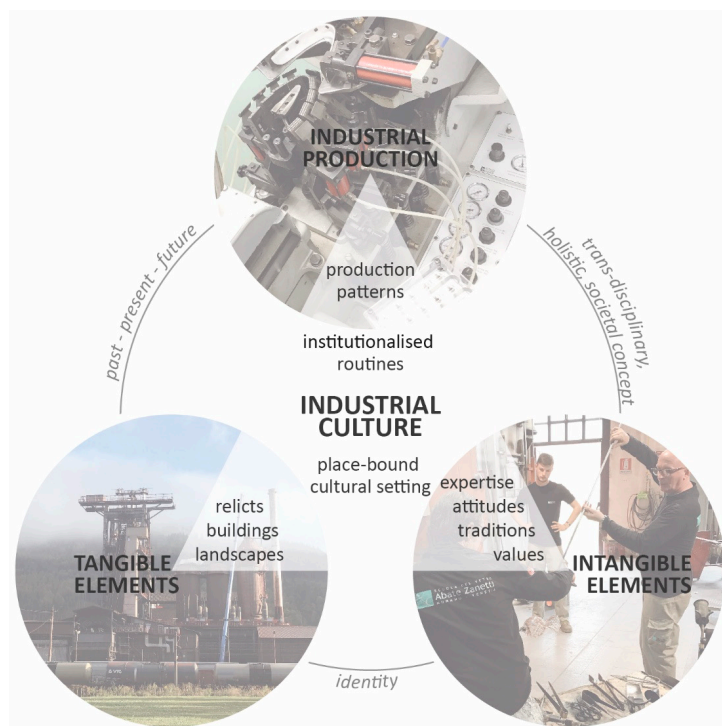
INDUSTRIAL PRODUCTION

production patterns

institutionalised routines

past - present - future

trans-disciplinary, holistic, societal concept

INDUSTRIAL CULTURE

place-bound cultural setting

relicts buildings landscapes

TANGIBLE ELEMENTS

expertise attitudes traditions values

INTANGIBLE ELEMENTS

Abate Zanetti

identity